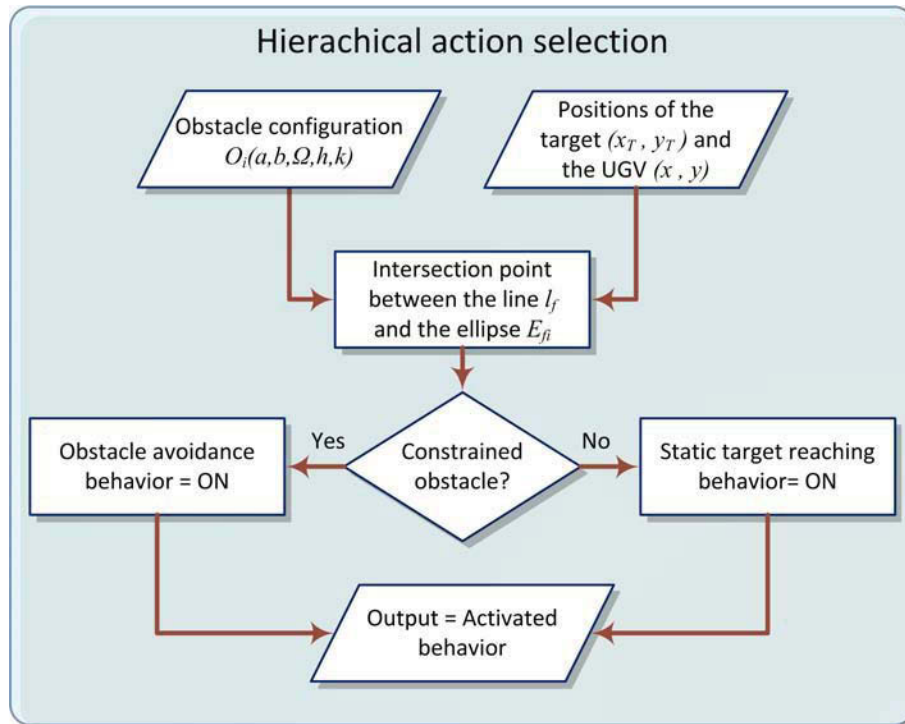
Hierachical action selection

Obstacle configuration $O_i(a,b,\Omega,h,k)$

Positions of the target $(x_T , y_T)$ and the UGV $(x , y)$

Intersection point between the line $l_f$ and the ellipse $E_{fi}$

Constrained obstacle?

Yes

No

Obstacle avoidance behavior = ON

Static target reaching behavior= ON

Output = Activated behavior